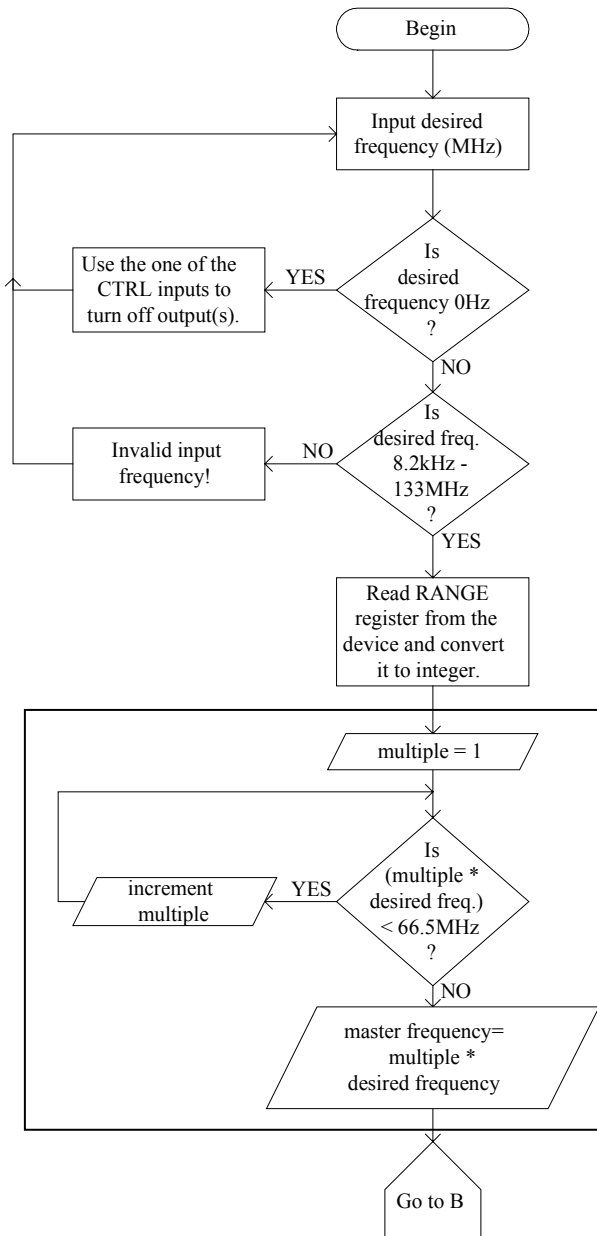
Begin

Input desired frequency (MHz)

Is desired frequency 0Hz ?

YES

Use the one of the CTRL inputs to turn off output(s).

NO

Is desired freq. 8.2kHz - 133MHz ?

NO

Invalid input frequency!

YES

Read RANGE register from the device and convert it to integer.

multiple = 1

Is (multiple * desired freq.) < 66.5MHz ?

YES

increment multiple

NO

master frequency= multiple * desired frequency

Go to B